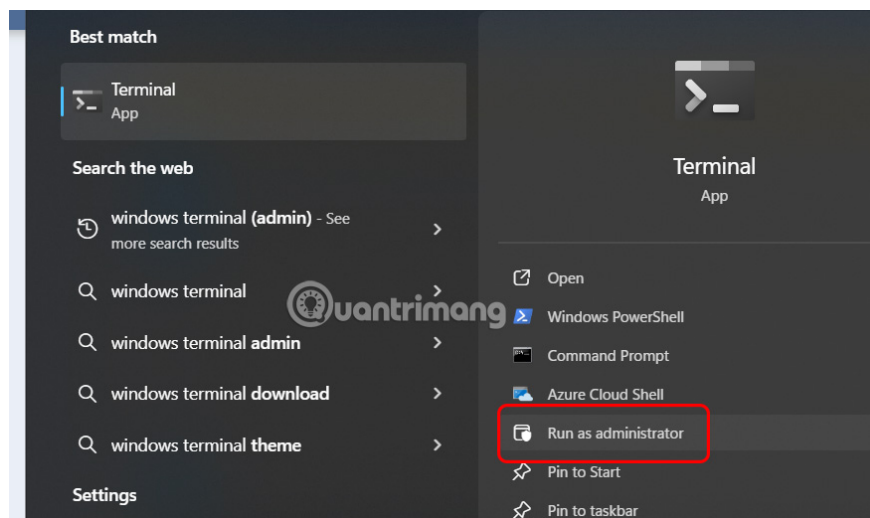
Best match

Terminal
App

Search the web

windows terminal (admin) - See more search results

windows terminal

windows terminal admin

windows terminal download

windows terminal theme

Settings

Terminal
App

Open

Windows PowerShell

Command Prompt

Azure Cloud Shell

Run as administrator

Pin to Start

Pin to taskbar

Quantrimang